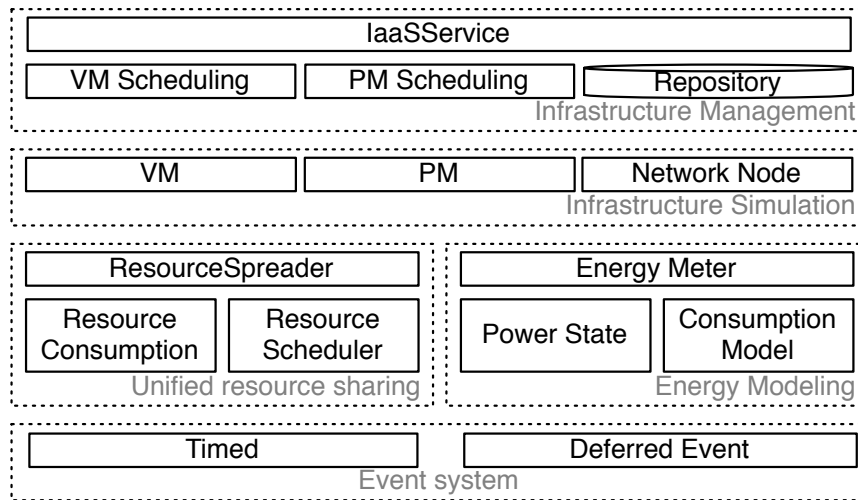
IaaSService

VM Scheduling

PM Scheduling

Repository

Infrastructure Management

VM

PM

Network Node

Infrastructure Simulation

ResourceSpreader

Resource Consumption

Resource Scheduler

Unified resource sharing

Energy Meter

Power State

Consumption Model

Energy Modeling

Timed

Deferred Event

Event system